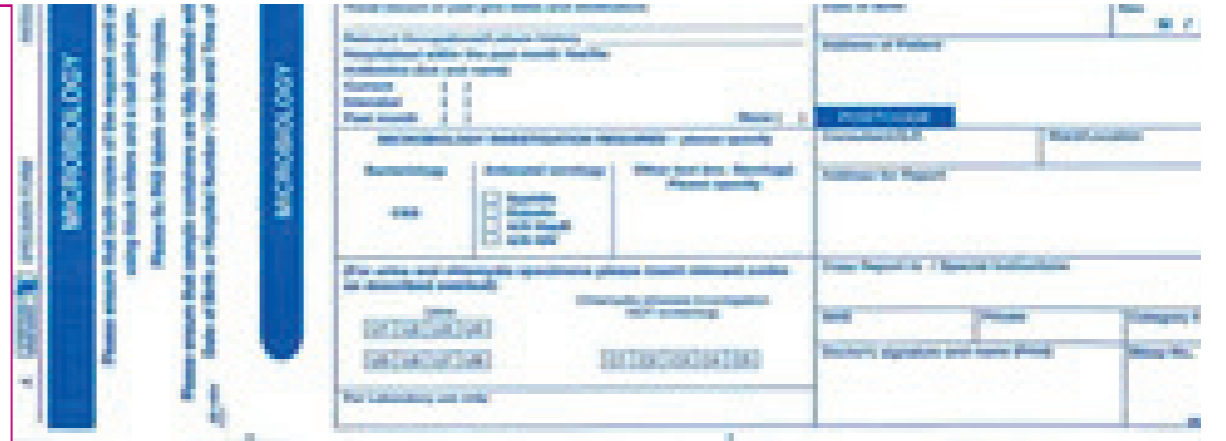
MICROBIOLOGY

MICROBIOLOGY

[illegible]

Date of Birth

Sex

M F

Address of Patient

PRINT CLEAR

Consultant/GP

Ward/Location

Address for Report

Copy Report to / Special Instructions

Bleep

Doctor's signature and name (Print)

MICROBIOLOGY INVESTIGATION REQUIRED - please specify

Bacteriology

Antenatal serology

Other (not Bac. Serology) Please specify

MSU

Syphilis

Rubella

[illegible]

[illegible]

(For urine and chlamydia specimens please insert relevant codes as described overleaf)

Urine

Chlamydia antigen investigation (NOT screening)

For Laboratory use only

Weeks

Symptoms

Antibiotics

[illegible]